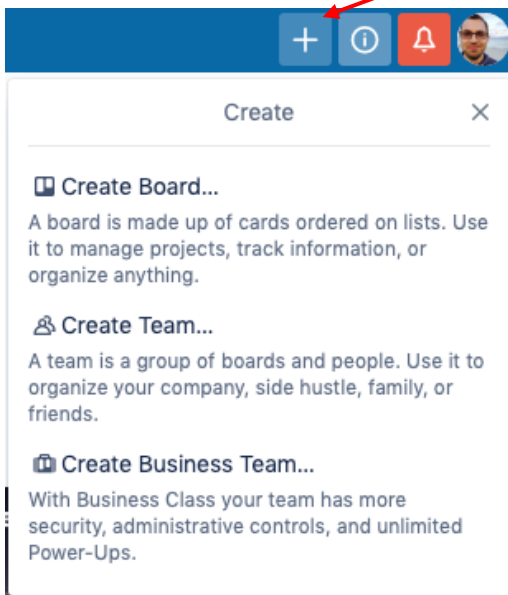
Create

Create Board...

A board is made up of cards ordered on lists. Use it to manage projects, track information, or organize anything.

Create Team...

A team is a group of boards and people. Use it to organize your company, side hustle, family, or friends.

Create Business Team...

With Business Class your team has more security, administrative controls, and unlimited Power-Ups.